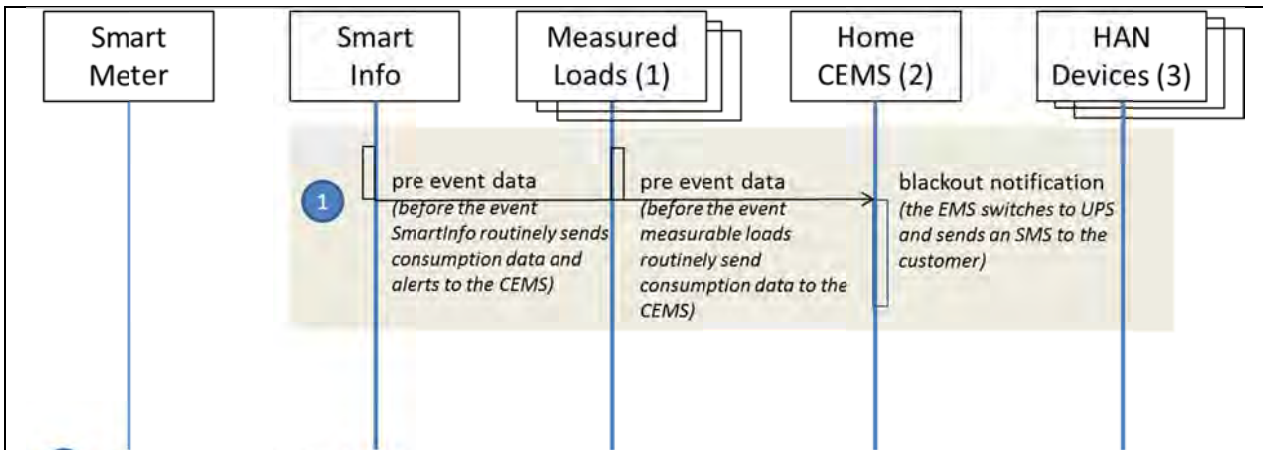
Smart Meter

Smart Info

Measured Loads (1)

Home CEMS (2)

HAN Devices (3)

1

pre event data
(before the event SmartInfo routinely sends consumption data and alerts to the CEMS)

pre event data
(before the event measurable loads routinely send consumption data to the CEMS)

blackout notification
(the EMS switches to UPS and sends an SMS to the customer)